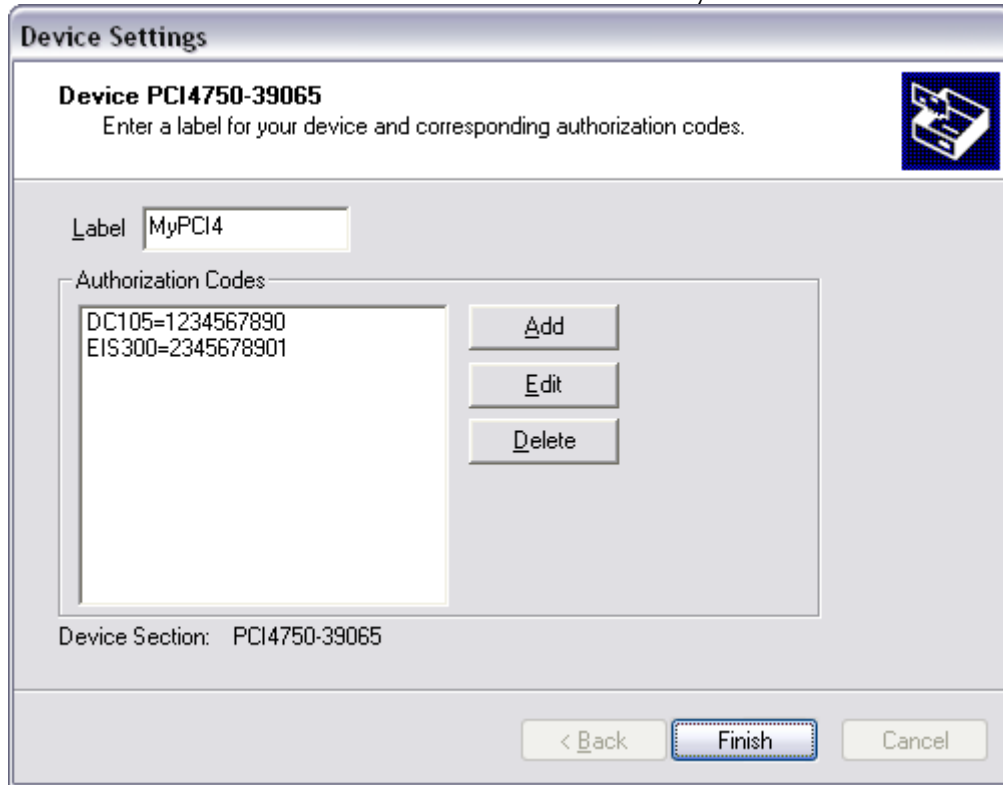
Device Settings

Device PCI4750-39065
Enter a label for your device and corresponding authorization codes.

Label MyPCI4

Authorization Codes

DC105=1234567890
EIS300=2345678901

Add

Edit

Delete

Device Section: PCI4750-39065

< Back

Finish

Cancel